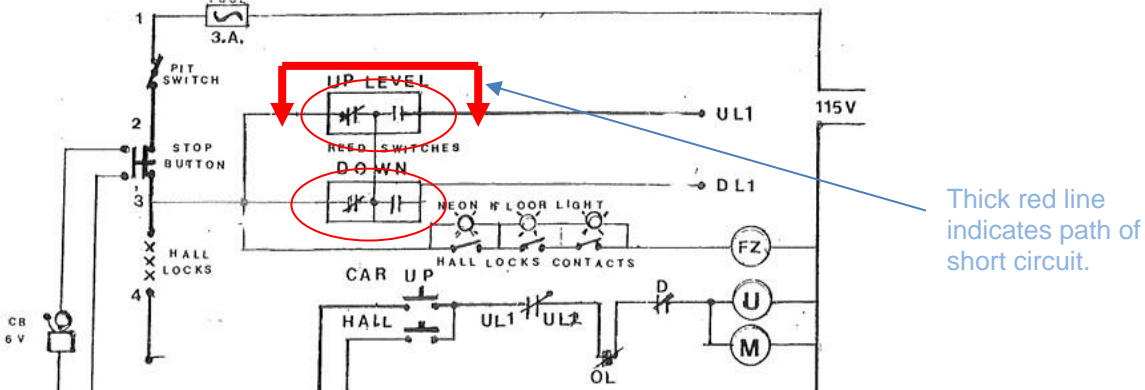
1
FUSE
3.A.
PIT SWITCH
UP LEVEL
REED SWITCHES
UL1
115V
2
STOP BUTTON
DOWN
DL1
3
NEON FLOOR LIGHT
HALL LOCKS
HALL LOCKS CONTACTS
FZ
CAR UP
4
HALL
UL1
UL2
D
U
M
OL
CB
6 V

Thick red line indicates path of short circuit.